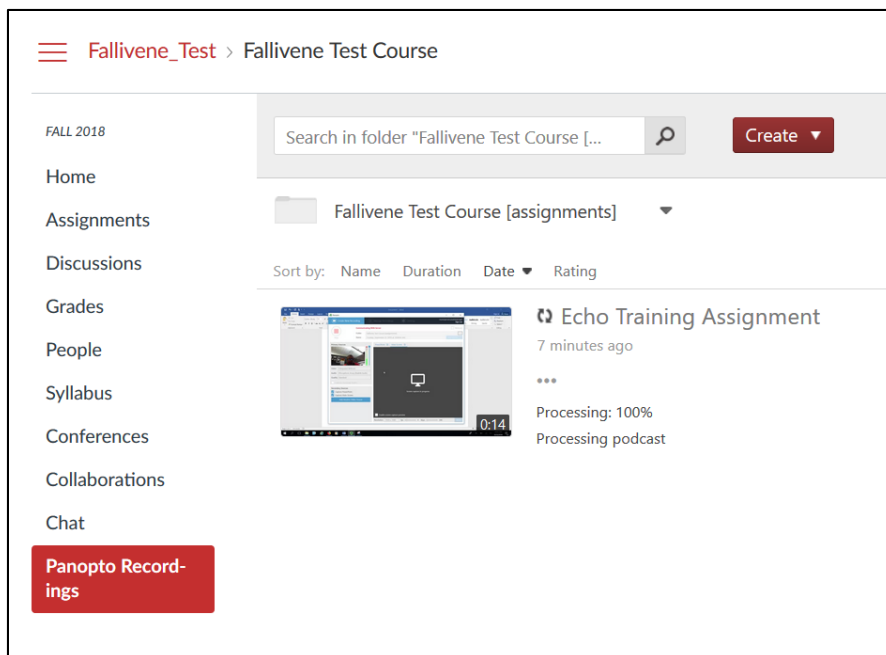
Fallivene_Test › Fallivene Test Course

FALL 2018

Home

Assignments

Discussions

Grades

People

Syllabus

Conferences

Collaborations

Chat

Panopto Recordings

Search in folder "Fallivene Test Course [...

Create ▼

Fallivene Test Course [assignments]

Sort by: Name Duration Date ▼ Rating

0:14

Echo Training Assignment

7 minutes ago

•••

Processing: 100%

Processing podcast